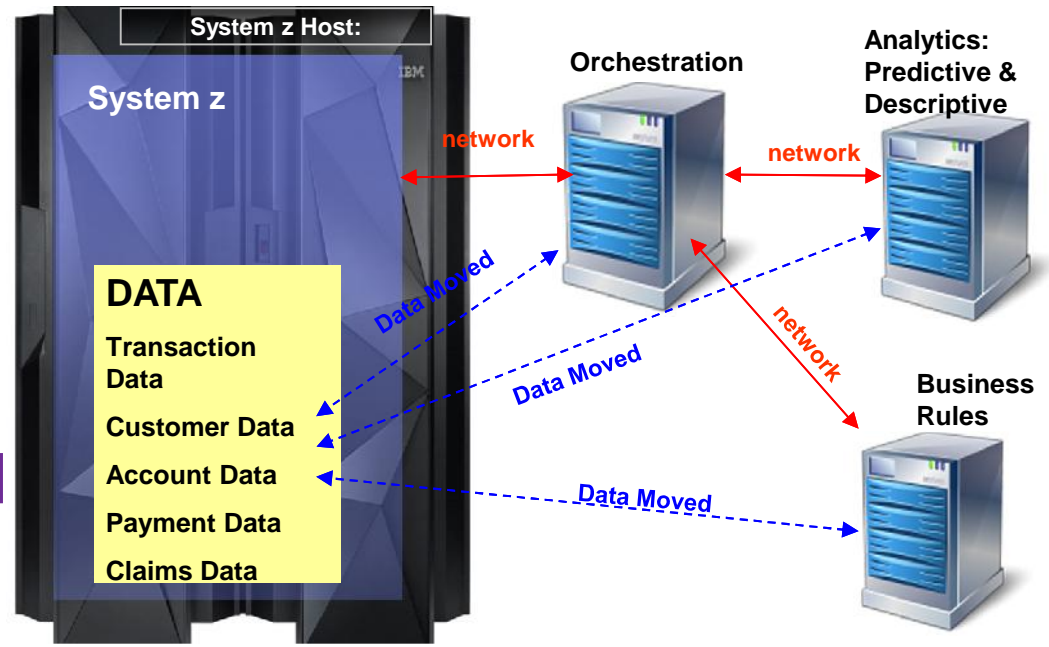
System z Host:

IBM

System z

DATA

Transaction Data

Customer Data

Account Data

Payment Data

Claims Data

Orchestration

Analytics: Predictive & Descriptive

Business Rules

network

network

network

Data Moved

Data Moved

Data Moved